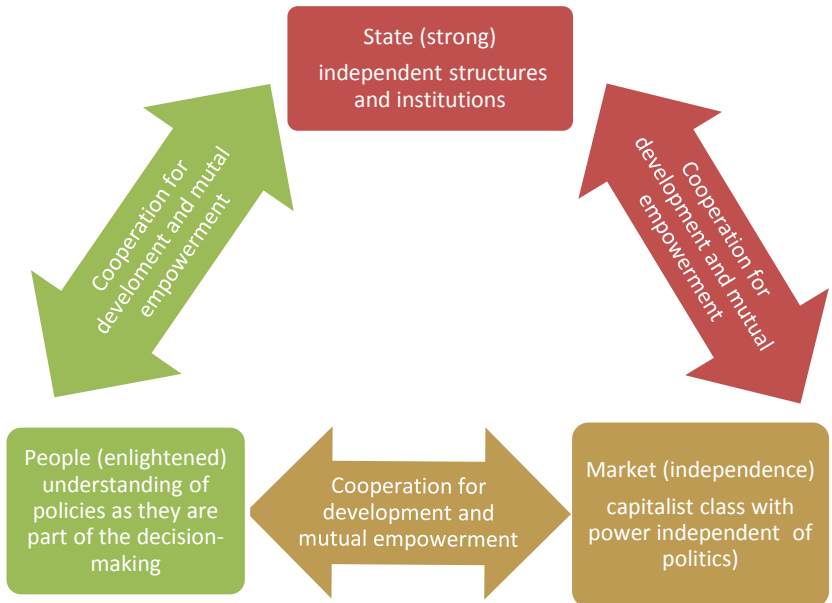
State (strong)

independent structures and institutions

Cooperation for develoment and mutal empowerment

Cooperation for development and mutual empowerment

People (enlightened) understanding of policies as they are part of the decision-making

Cooperation for development and mutual empowerment

Market (independence)

capitalist class with power independent of politics)